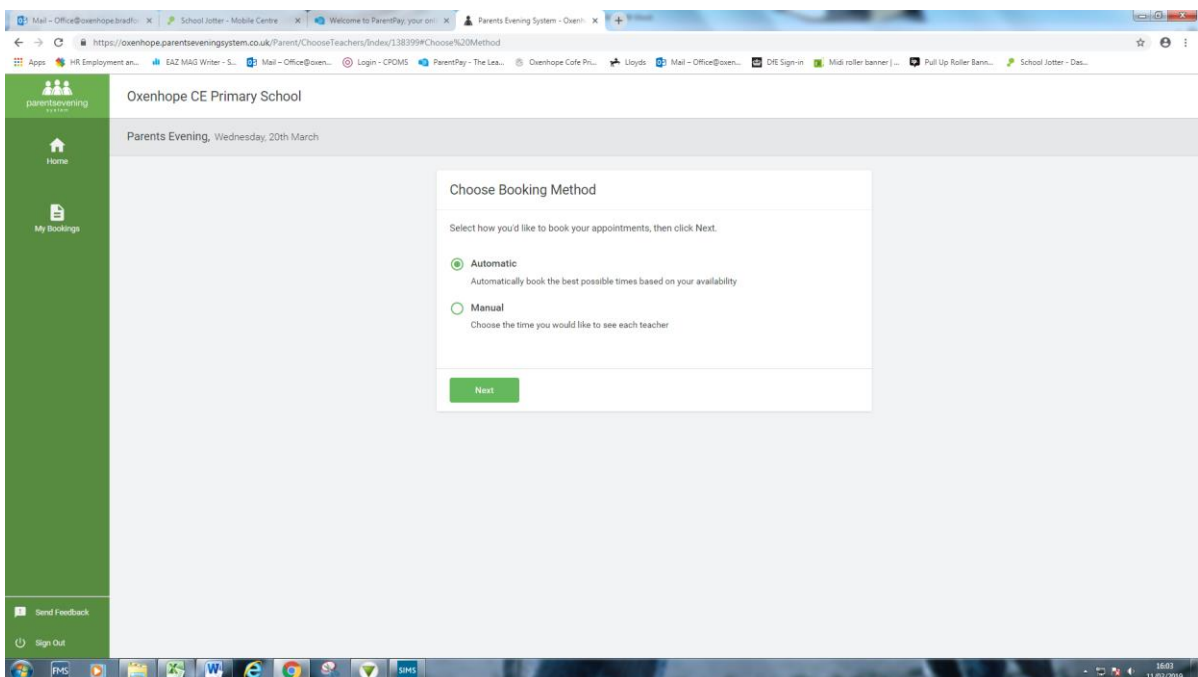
Mail – Office@oxenhope.bradfo × School Jotter - Mobile Centre × Welcome to ParentPay, your onl × Parents Evening System - Oxenh ×

https://oxenhope.parentseveningsystem.co.uk/Parent/ChooseTeachers/Index/138399#Choose%20Method

Apps HR Employment an... EAZ MAG Writer - S... Mail – Office@oxen... Login - CPOMS ParentPay - The Lea... Oxenhope Cofe Pri... Lloyds Mail – Office@oxen... DfE Sign-in Midi roller banner | ... Pull Up Roller Bann... School Jotter - Das...

parentsevening system

Oxenhope CE Primary School

Home

My Bookings

Parents Evening, Wednesday, 20th March

Choose Booking Method

Select how you'd like to book your appointments, then click Next.

Automatic
Automatically book the best possible times based on your availability

Manual
Choose the time you would like to see each teacher

Next

Send Feedback

Sign Out

FMS SIMS

16:03
11/03/2019